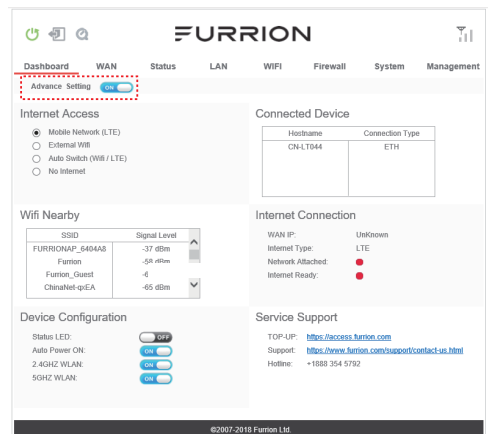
FURRION

Dashboard WAN Status LAN WIFI Firewall System Management

Advance Setting ON

Internet Access

Mobile Network (LTE)
External Wifi
Auto Switch (Wifi / LTE)
No Internet

Connected Device

| Hostname | Connection Type |
|---|---|
| CN-LT044 | ETH |

Wifi Nearby

| SSID | Signal Level |
|---|---|
| FURRIONAP_6404A8 | -37 dBm |
| Furrion | -58 dBm |
| Furrion_Guest | -6 |
| ChinaNet-qxEA | -65 dBm |

Internet Connection

WAN IP: UnKnown
Internet Type: LTE
Network Attached:
Internet Ready:

Device Configuration

Status LED: OFF
Auto Power ON: ON
2.4GHZ WLAN: ON
5GHZ WLAN: ON

Service Support

TOP-UP: https://access.furrion.com
Support: https://www.furrion.com/support/contact-us.html
Hotline: +1888 354 5792

©2007-2018 Furrion Ltd.